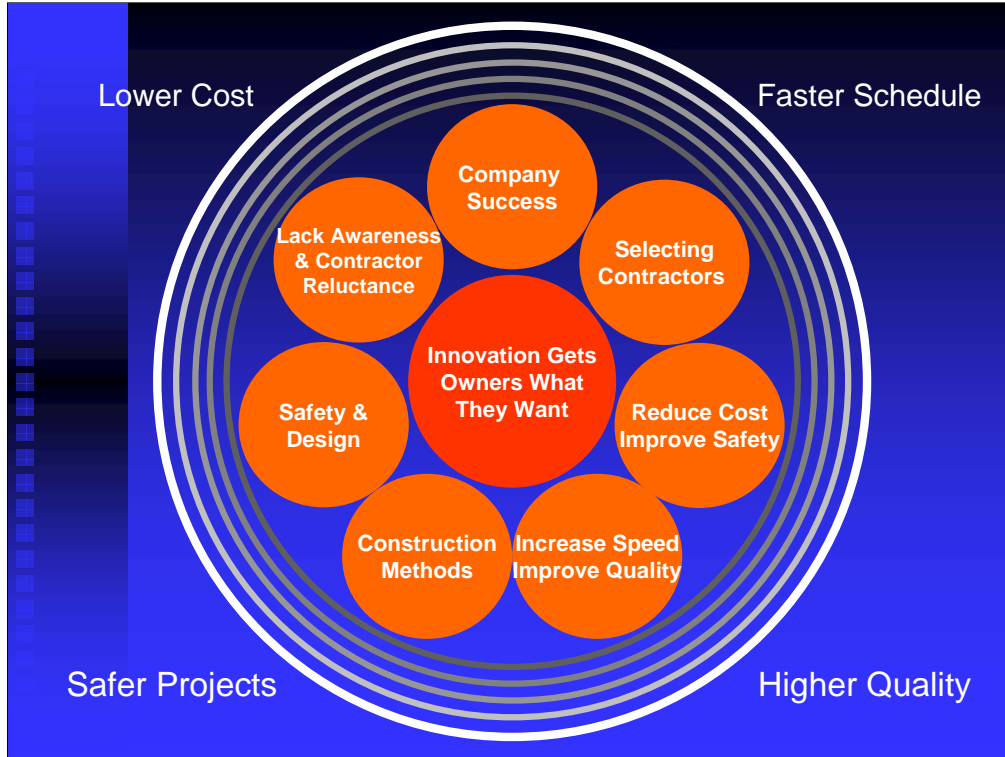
Lower Cost

Faster Schedule

Company Success

Lack Awareness & Contractor Reluctance

Selecting Contractors

Innovation Gets Owners What They Want

Safety & Design

Reduce Cost Improve Safety

Construction Methods

Increase Speed Improve Quality

Safer Projects

Higher Quality